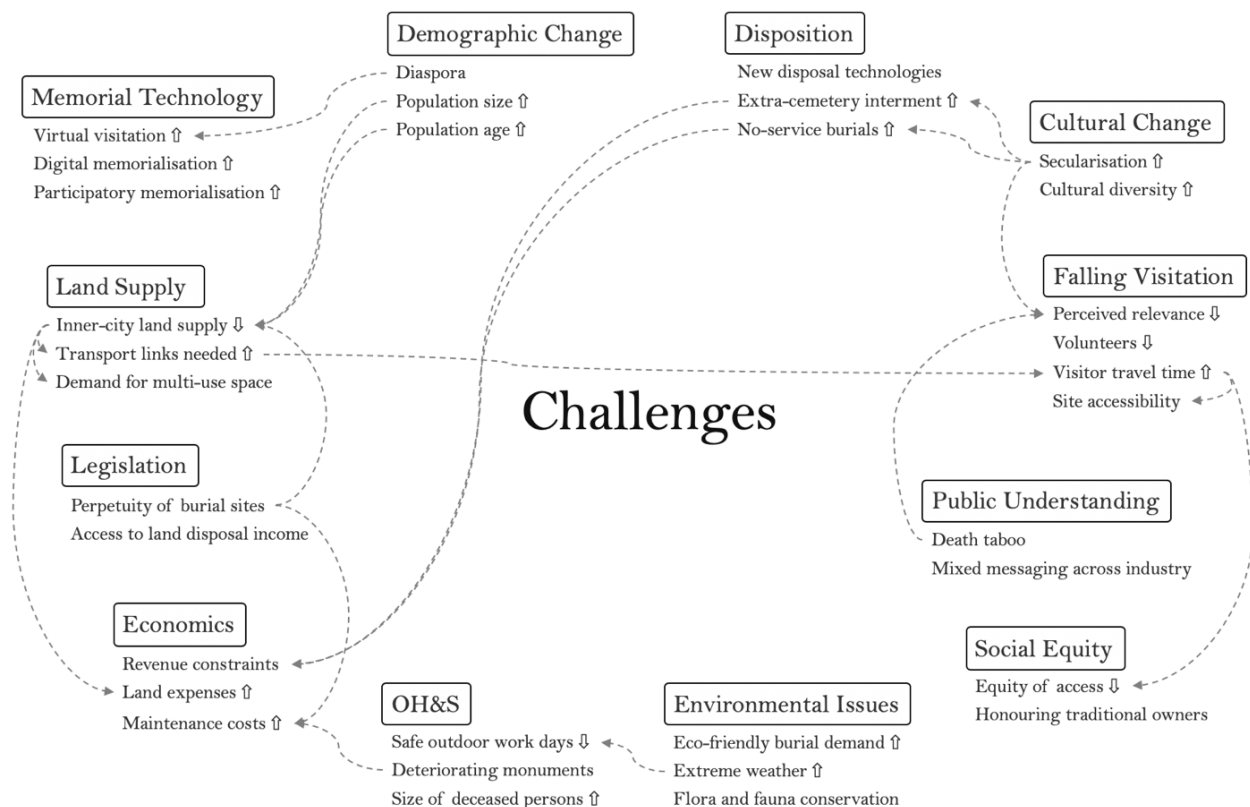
Demographic Change
Diaspora
Population size ⇧
Population age ⇧

Disposition
New disposal technologies
Extra-cemetery interment ⇧
No-service burials ⇧

Memorial Technology
Virtual visitation ⇧
Digital memorialisation ⇧
Participatory memorialisation ⇧

Cultural Change
Secularisation ⇧
Cultural diversity ⇧

Land Supply
Inner-city land supply ⇩
Transport links needed ⇧
Demand for multi-use space

Falling Visitation
Perceived relevance ⇩
Volunteers ⇩
Visitor travel time ⇧
Site accessibility

Challenges

Legislation
Perpetuity of burial sites
Access to land disposal income

Public Understanding
Death taboo
Mixed messaging across industry

Economics
Revenue constraints
Land expenses ⇧
Maintenance costs ⇧

Social Equity
Equity of access ⇩
Honouring traditional owners

OH&S
Safe outdoor work days ⇩
Deteriorating monuments
Size of deceased persons ⇧

Environmental Issues
Eco-friendly burial demand ⇧
Extreme weather ⇧
Flora and fauna conservation